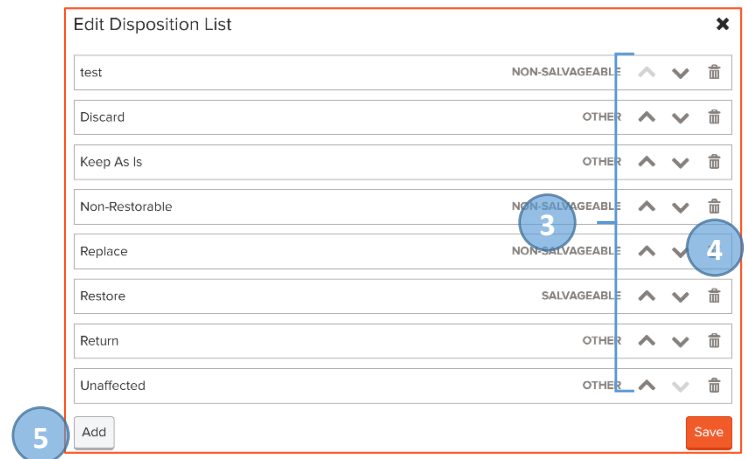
Edit Disposition List

test NON-SALVAGEABLE

Discard OTHER

Keep As Is OTHER

Non-Restorable NON-SALVAGEABLE

Replace NON-SALVAGEABLE

Restore SALVAGEABLE

Return OTHER

Unaffected OTHER

3

4

5

Add

Save